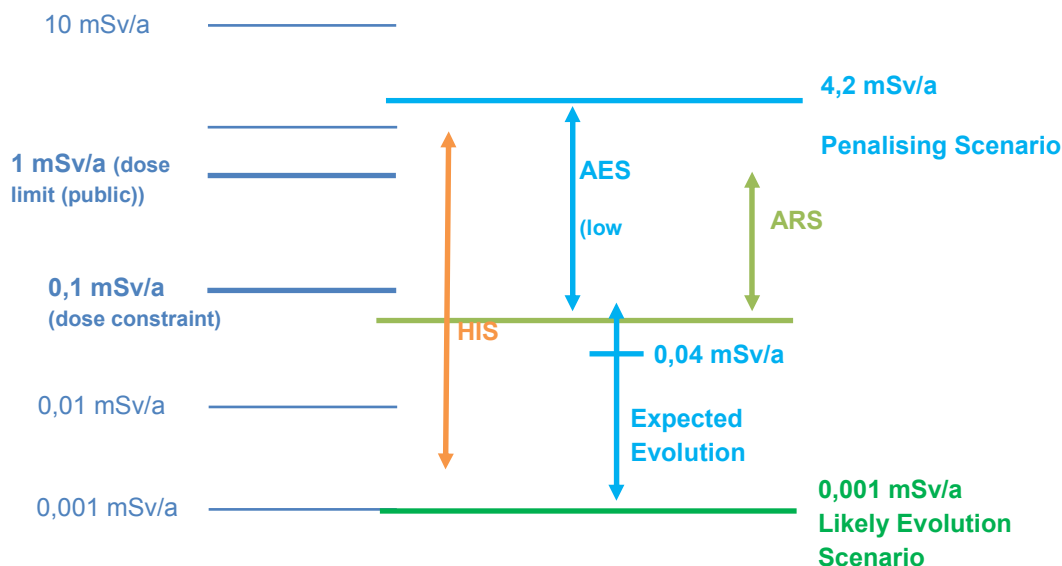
10 mSv/a

4,2 mSv/a

Penalising Scenario

1 mSv/a (dose limit (public))

AES

(low

ARS

0,1 mSv/a (dose constraint)

HIS

0,04 mSv/a

0,01 mSv/a

Expected Evolution

0,001 mSv/a

0,001 mSv/a Likely Evolution Scenario